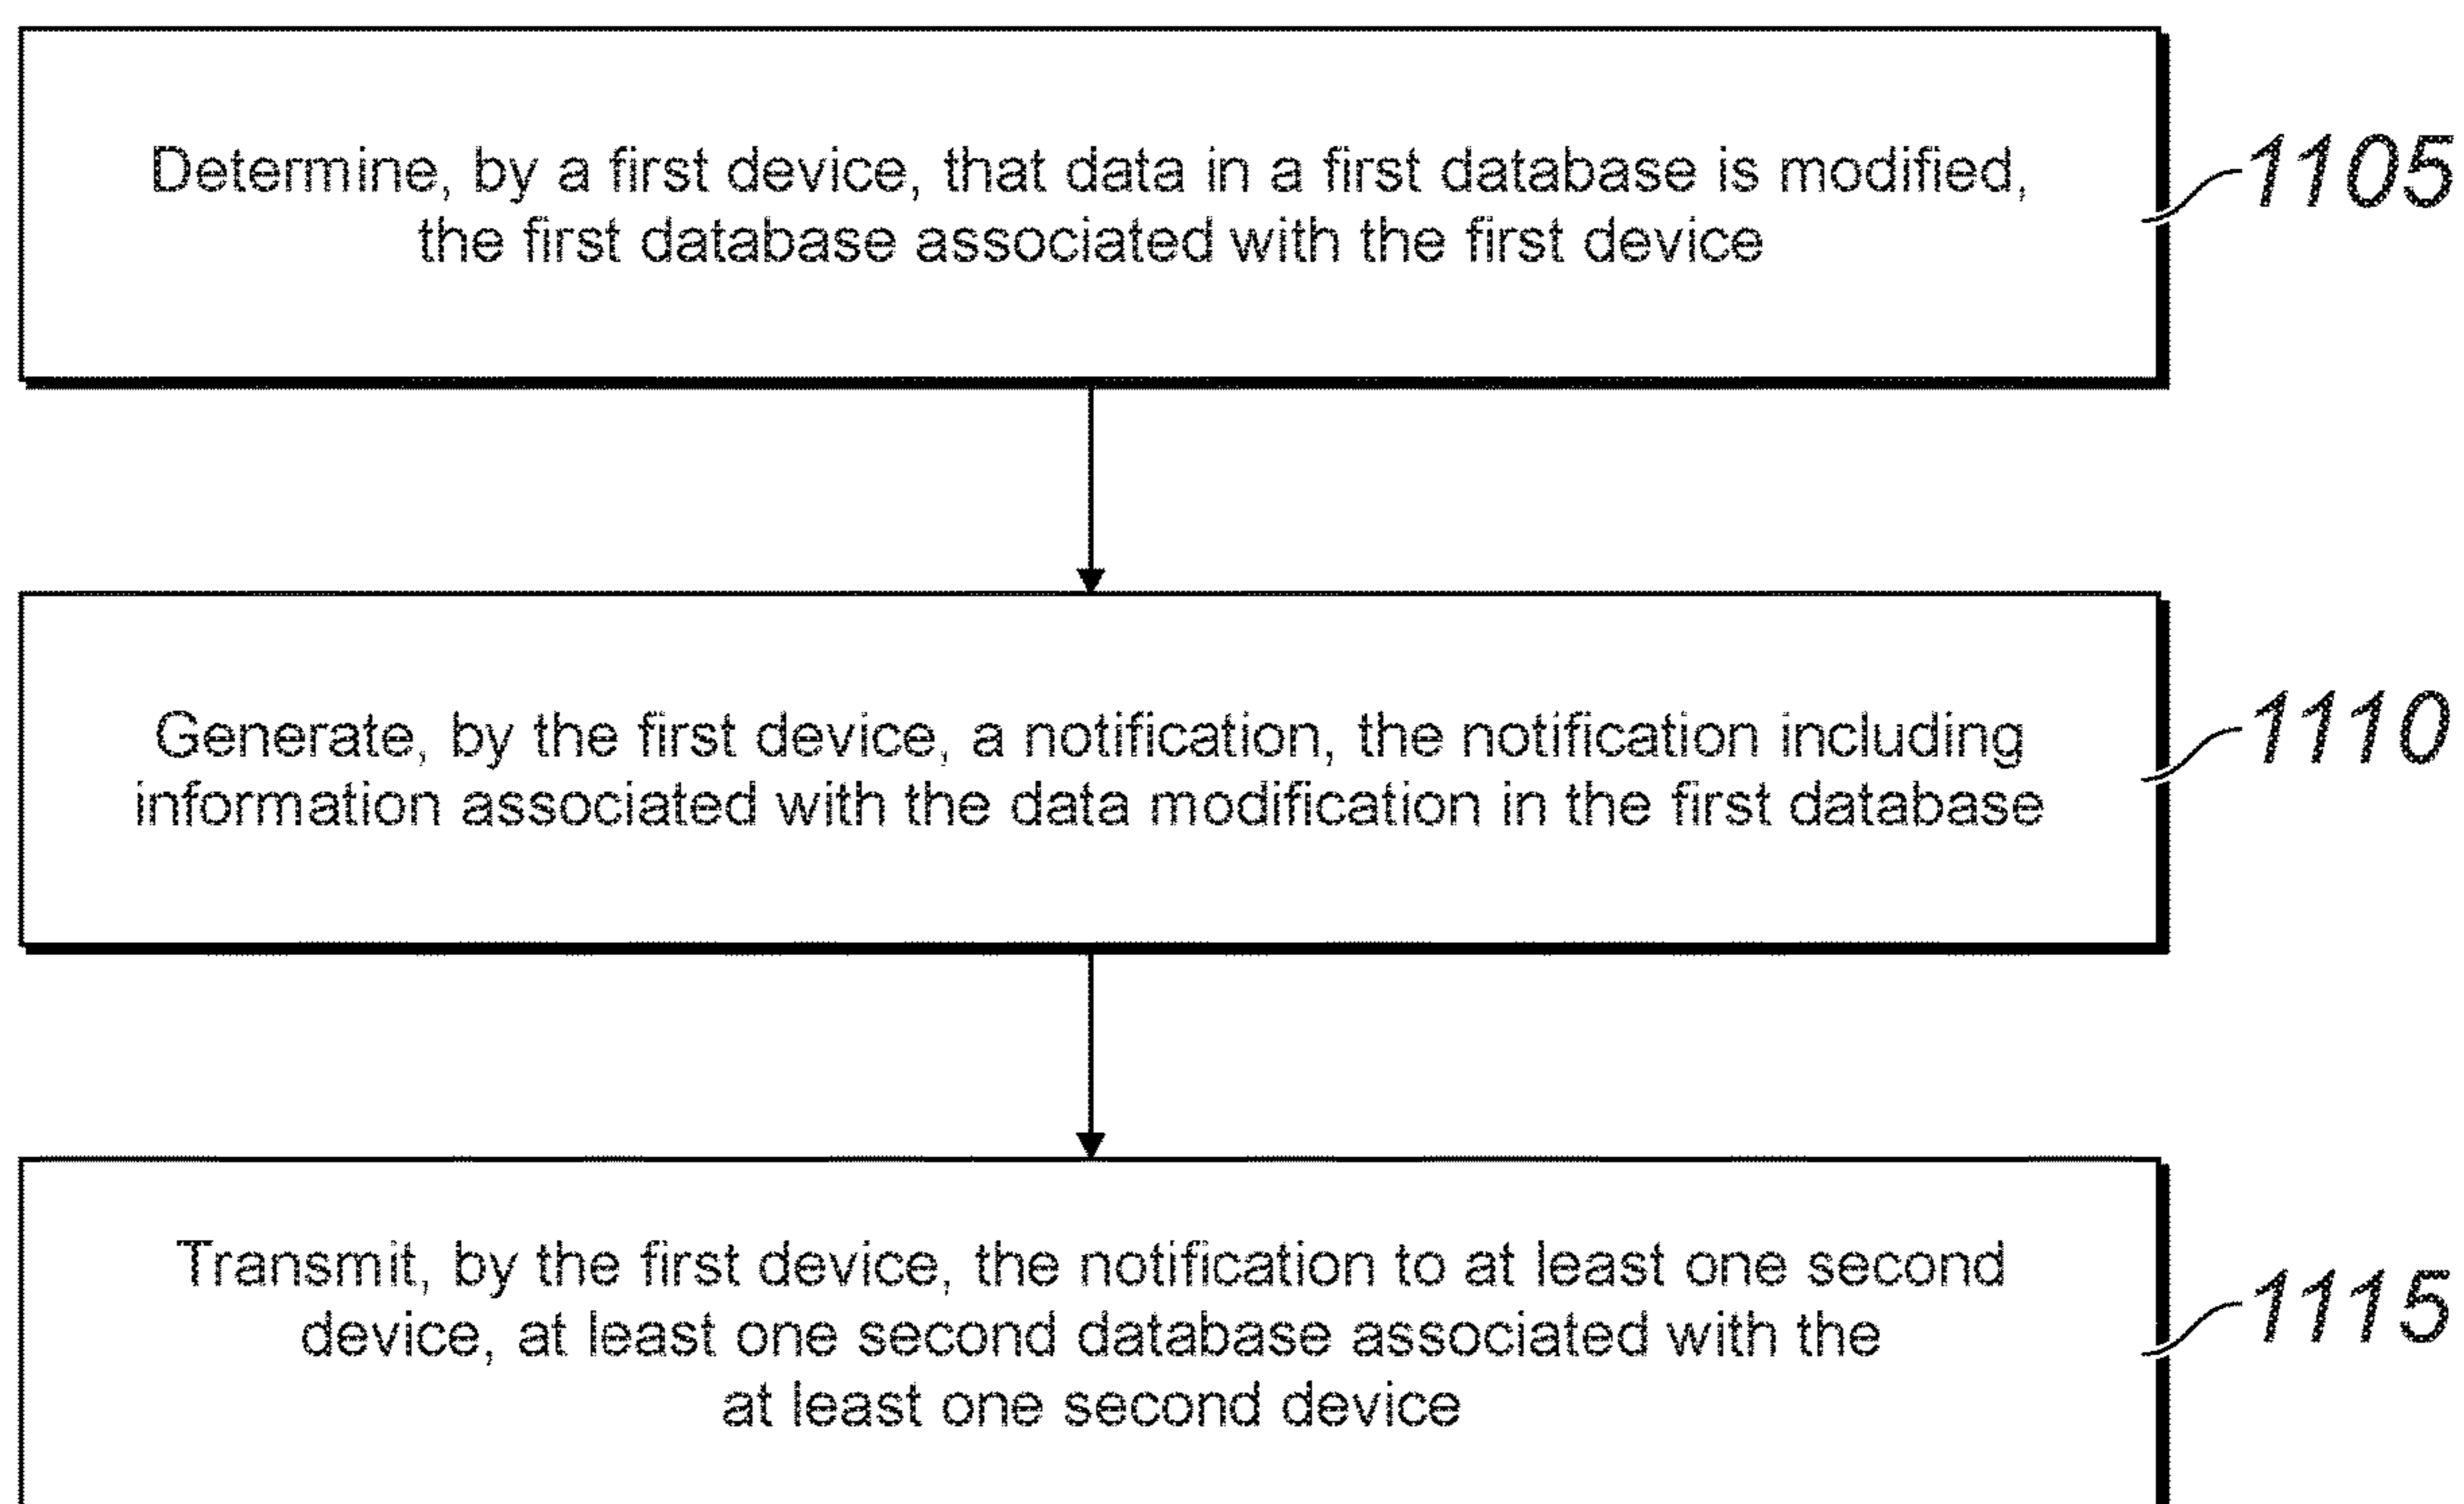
Determine, by a first device, that data in a first database is modified, the first database associated with the first device

1105

Generate, by the first device, a notification, the notification including information associated with the data modification in the first database

1110

Transmit, by the first device, the notification to at least one second device, at least one second database associated with the at least one second device

1115